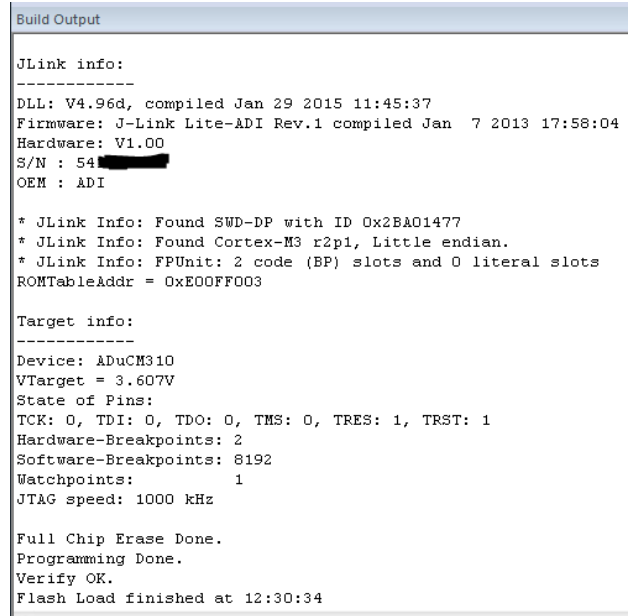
Build Output

JLink info:
------------
DLL: V4.96d, compiled Jan 29 2015 11:45:37
Firmware: J-Link Lite-ADI Rev.1 compiled Jan 7 2013 17:58:04
Hardware: V1.00
S/N : 54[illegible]
OEM : ADI

* JLink Info: Found SWD-DP with ID 0x2BA01477
* JLink Info: Found Cortex-M3 r2p1, Little endian.
* JLink Info: FPUnit: 2 code (BP) slots and 0 literal slots
ROMTableAddr = 0xE00FF003

Target info:
------------
Device: ADuCM310
VTarget = 3.607V
State of Pins:
TCK: 0, TDI: 0, TDO: 0, TMS: 0, TRES: 1, TRST: 1
Hardware-Breakpoints: 2
Software-Breakpoints: 8192
Watchpoints: 1
JTAG speed: 1000 kHz

Full Chip Erase Done.
Programming Done.
Verify OK.
Flash Load finished at 12:30:34